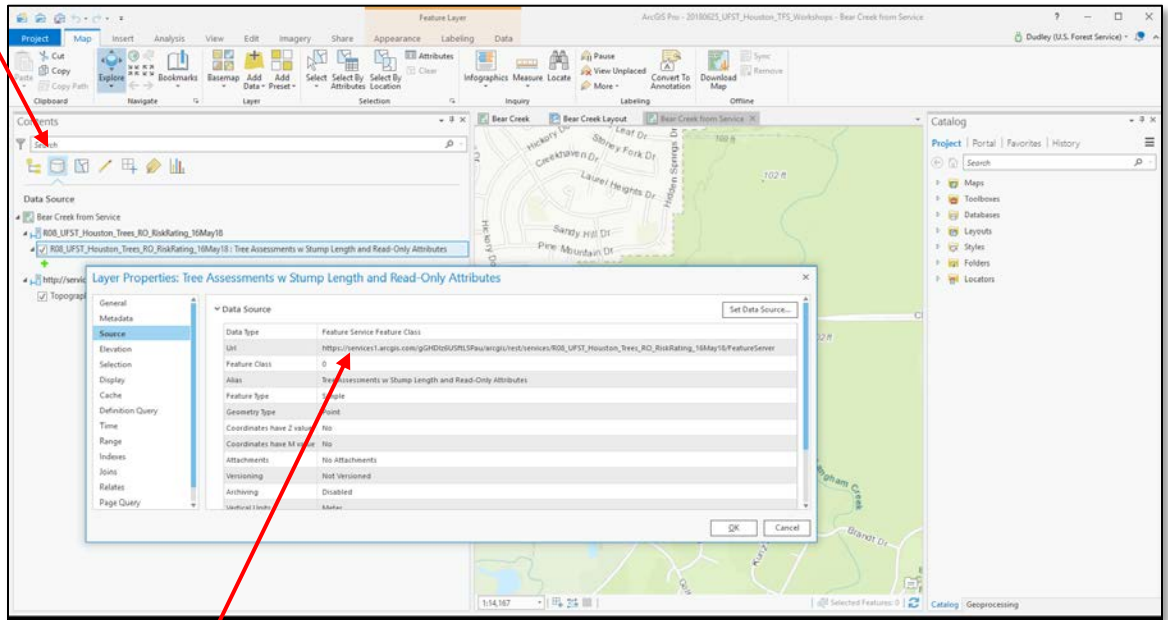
Feature Layer
ArcGIS Pro - 20180625_UFST_Houston_TPS_Workshops - Bear Creek from Service
? — □ ×
Project Map Insert Analysis View Edit Imagery Share Appearance Labeling Data
Dudley (U.S. Forest Service)

Cut Copy Paste Copy Path Clipboard
Explore Bookmarks Navigate
Basemap Add Data Add Preset Layer
Select Select By Attributes Select By Location Attributes Clear Selection
Infographics Measure Locate Inquiry
Pause View Unplaced More Convert To Annotation Labeling
Download Map Sync Remove Offline

Contents
Search
Data Source
Bear Creek from Service
R08_UFST_Houston_Trees_RO_RiskRating_16May18
R08_UFST_Houston_Trees_RO_RiskRating_16May18 : Tree Assessments w Stump Length and Read-Only Attributes
http://servic
Topograph

Bear Creek | Bear Creek Layout | Bear Creek from Service

Hickory Dr Leaf Dr Stoney Fork Dr Creekhaven Dr Laurel Heights Dr Hidden Springs Dr Sandy Hill Dr Pine Mountain Dr Brandt Dr 100 ft 102 ft

Layer Properties: Tree Assessments w Stump Length and Read-Only Attributes
General
Metadata
Source
Elevation
Selection
Display
Cache
Definition Query
Time
Range
Indexes
Joins
Relates
Page Query

Data Source
Set Data Source...

| Data Type | Feature Service Feature Class |
|---|---|
| Url | https://services1.arcgis.com/gGHDlz6USftL5Pau/arcgis/rest/services/R08_UFST_Houston_Trees_RO_RiskRating_16May18/FeatureServer |
| Feature Class | 0 |
| Alias | Tree Assessments w Stump Length and Read-Only Attributes |
| Feature Type | Simple |
| Geometry Type | Point |
| Coordinates have Z values | No |
| Coordinates have M values | No |
| Attachments | No Attachments |
| Versioning | Not Versioned |
| Archiving | Disabled |
| Vertical Units | Meter |

OK Cancel

1:14,167
Selected Features: 0

Catalog
Project | Portal | Favorites | History
Search
Maps
Toolboxes
Databases
Layouts
Styles
Folders
Locators
Catalog Geoprocessing